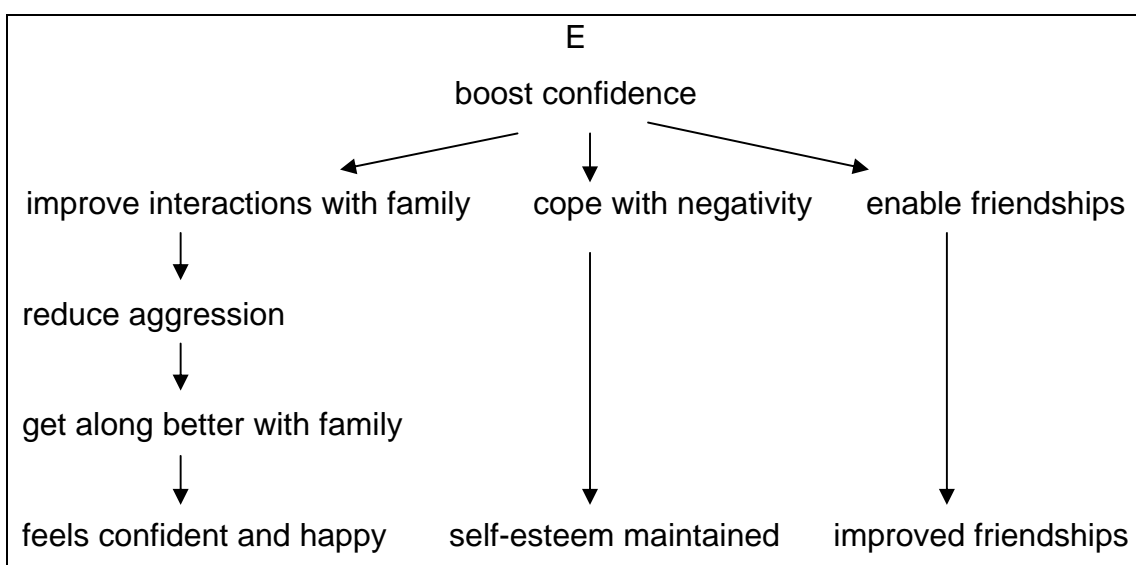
E

boost confidence

improve interactions with family

cope with negativity

enable friendships

reduce aggression

get along better with family

feels confident and happy

self-esteem maintained

improved friendships